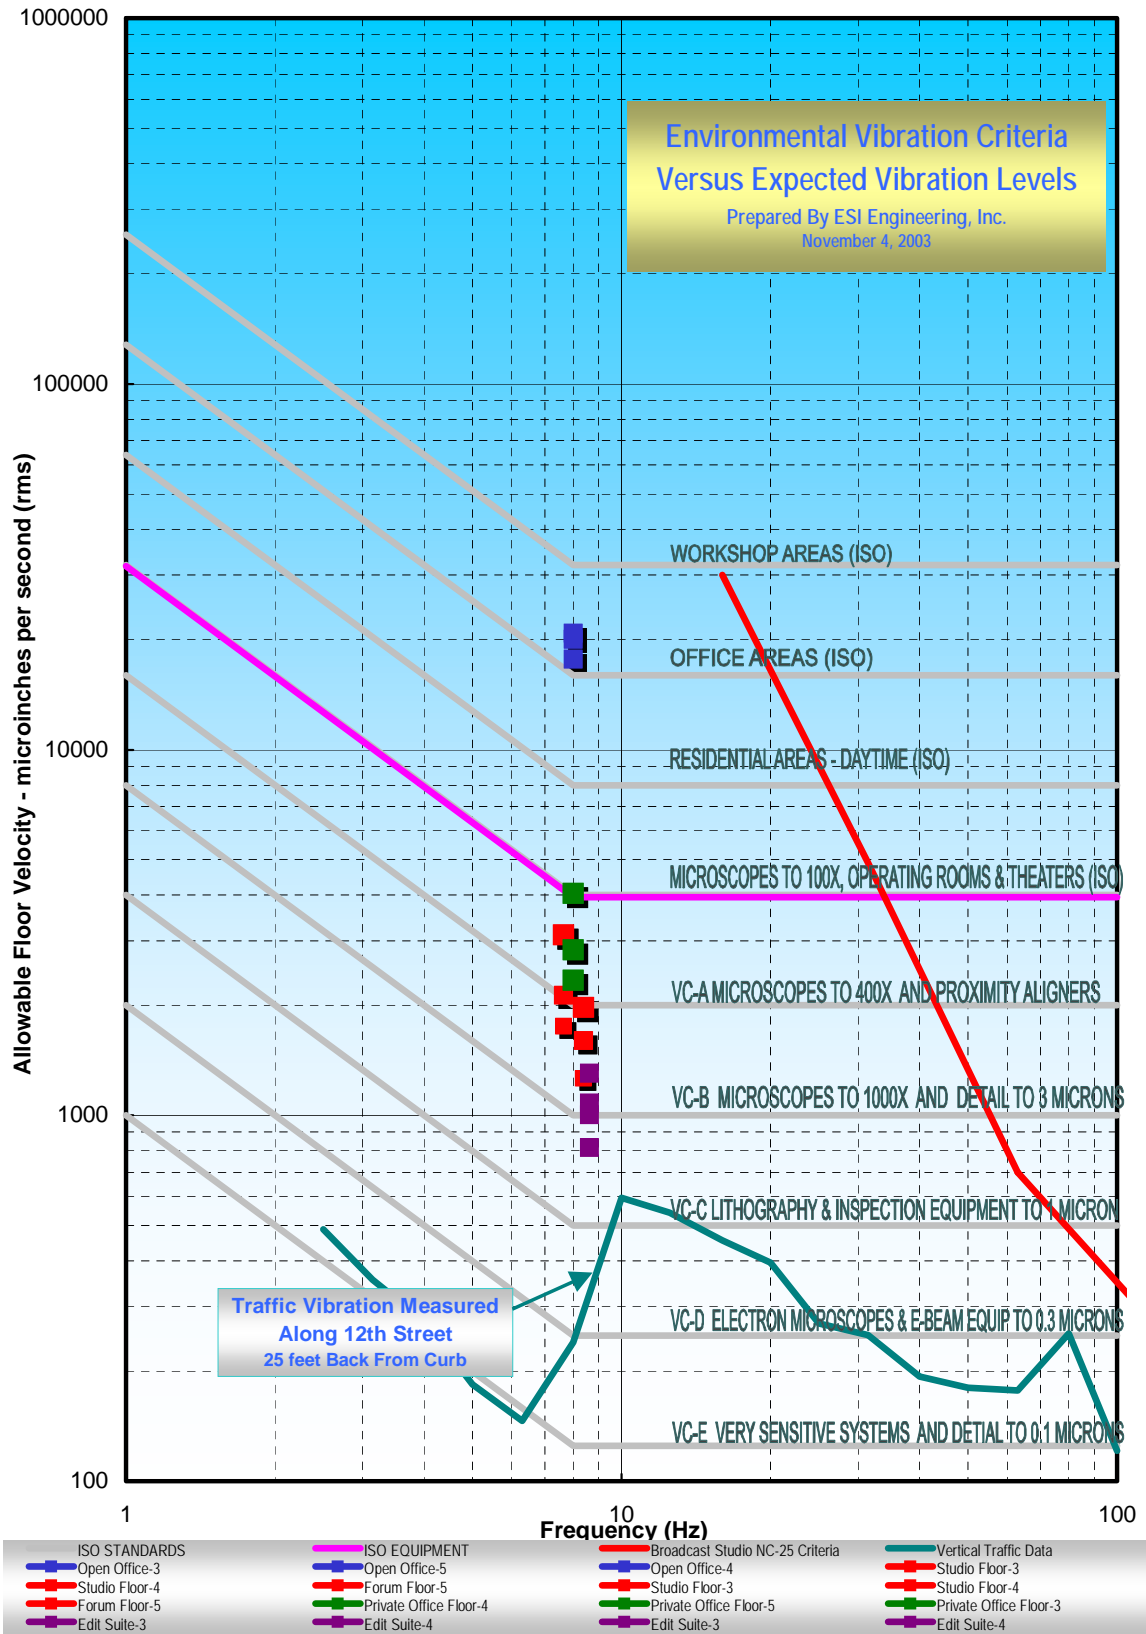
Environmental Vibration Criteria
Versus Expected Vibration Levels
Prepared By ESI Engineering, Inc.
November 4, 2003

1000000
100000
10000
1000
100

Allowable Floor Velocity - microinches per second (rms)

WORKSHOP AREAS (ISO)
OFFICE AREAS (ISO)
RESIDENTIAL AREAS - DAYTIME (ISO)
MICROSCOPES TO 100X, OPERATING ROOMS & THEATERS (ISO)
VC-A MICROSCOPES TO 400X AND PROXIMITY ALIGNERS
VC-B MICROSCOPES TO 1000X AND DETAIL TO 3 MICRONS
VC-C LITHOGRAPHY & INSPECTION EQUIPMENT TO 1 MICRON
VC-D ELECTRON MICROSCOPES & E-BEAM EQUIP TO 0.3 MICRONS
VC-E VERY SENSITIVE SYSTEMS AND DETIAL TO 0.1 MICRONS

Traffic Vibration Measured
Along 12th Street
25 feet Back From Curb

1
10
100
Frequency (Hz)

ISO STANDARDS
ISO EQUIPMENT
Broadcast Studio NC-25 Criteria
Vertical Traffic Data
Open Office-3
Open Office-5
Open Office-4
Studio Floor-3
Studio Floor-4
Forum Floor-5
Studio Floor-3
Studio Floor-4
Forum Floor-5
Private Office Floor-4
Private Office Floor-5
Private Office Floor-3
Edit Suite-3
Edit Suite-4
Edit Suite-3
Edit Suite-4